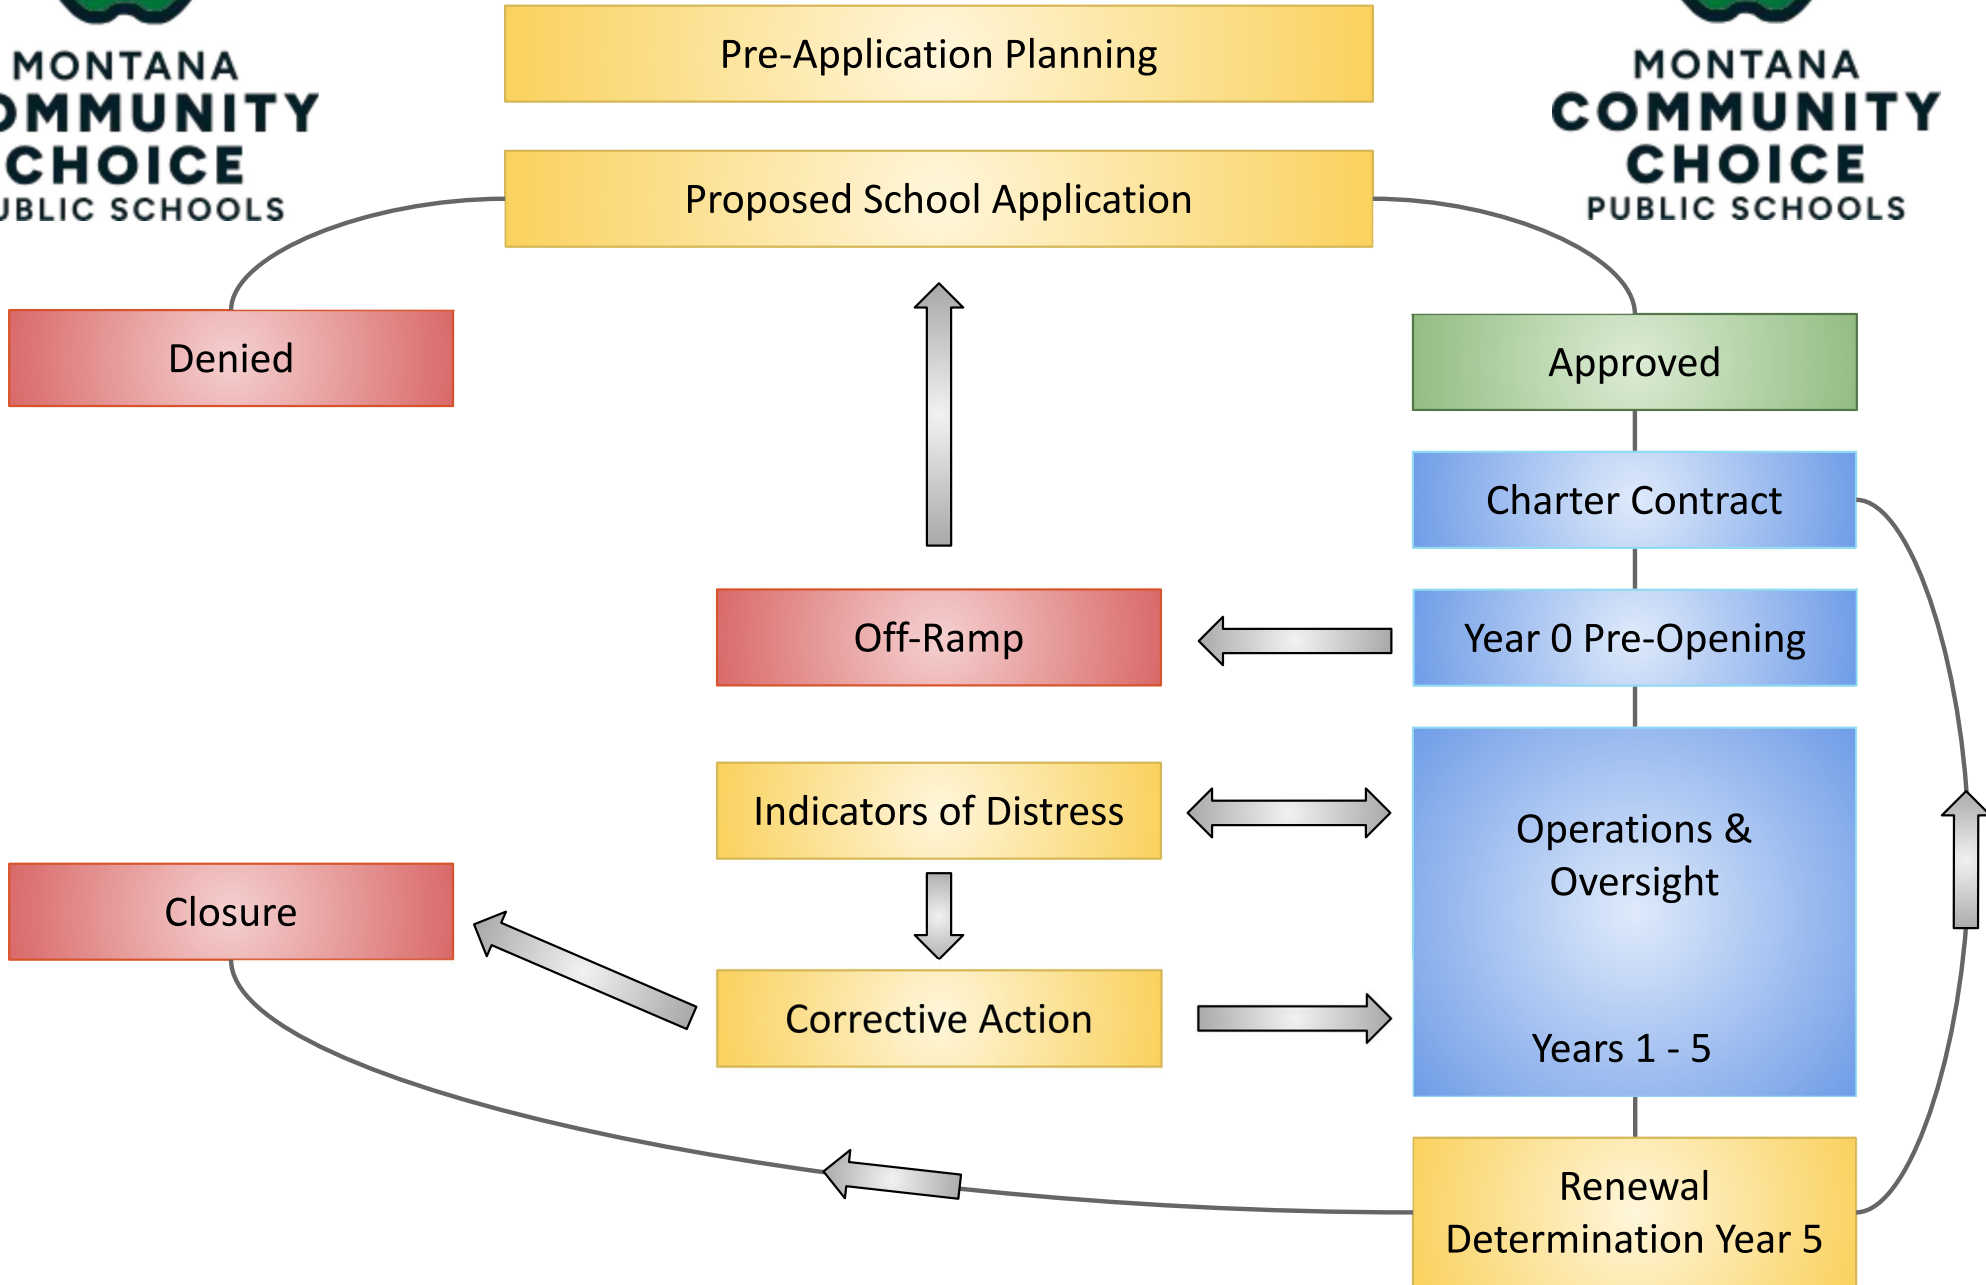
MONTANA
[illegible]MMUNITY
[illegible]CHOICE
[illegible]BLIC SCHOOLS

Pre-Application Planning

MONTANA
COMMUNITY
CHOICE
PUBLIC SCHOOLS

Proposed School Application

Denied

Approved

Charter Contract

Off-Ramp

Year 0 Pre-Opening

Indicators of Distress

Operations & Oversight

Closure

Corrective Action

Years 1 - 5

Renewal Determination Year 5